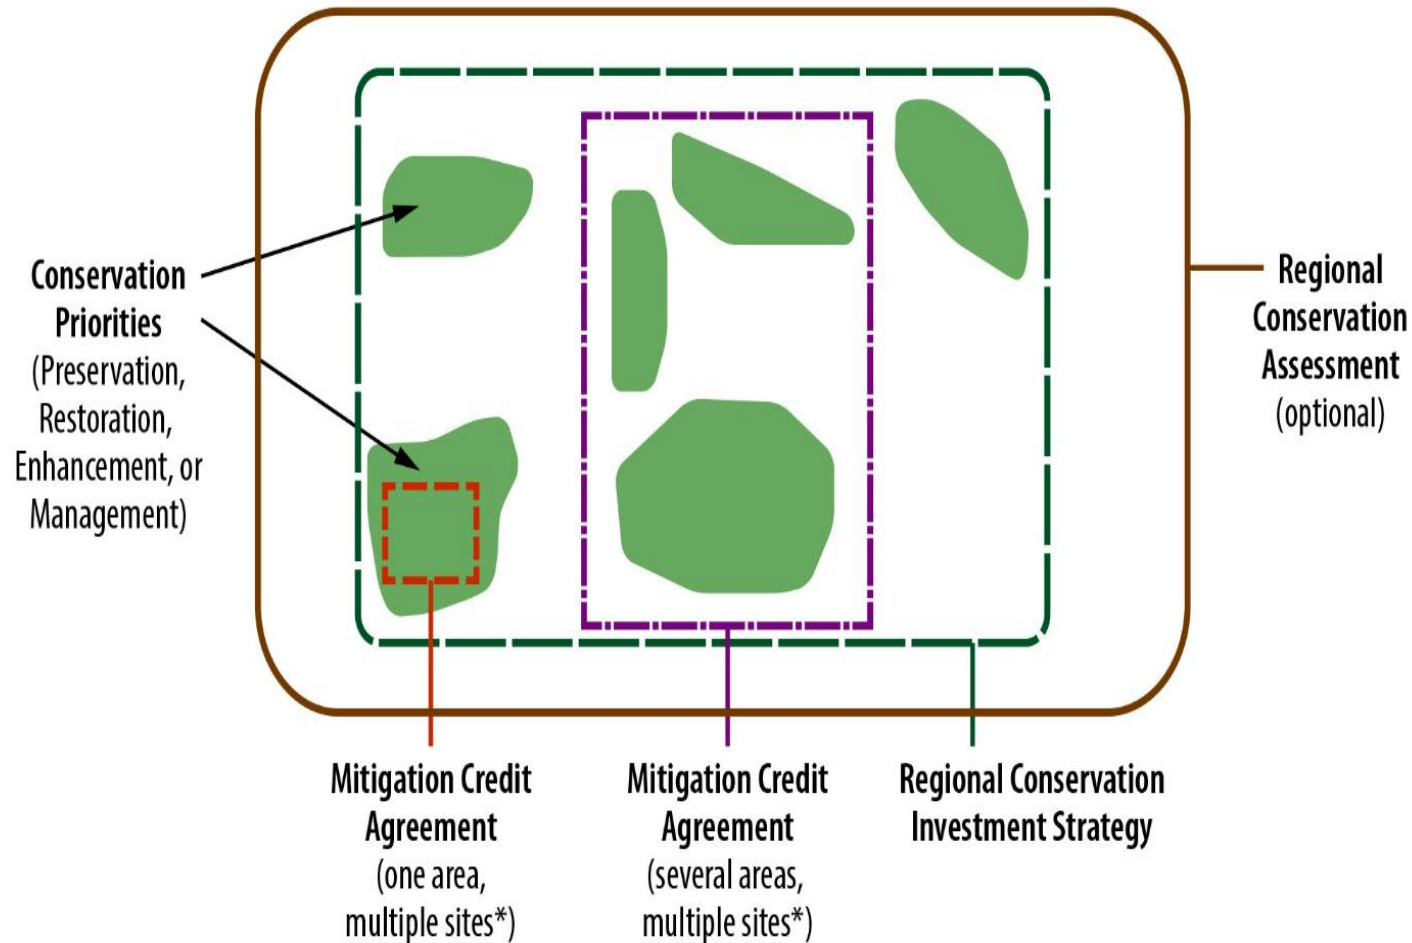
Conservation Priorities (Preservation, Restoration, Enhancement, or Management)

Regional Conservation Assessment (optional)

Mitigation Credit Agreement (one area, multiple sites*)

Mitigation Credit Agreement (several areas, multiple sites*)

Regional Conservation Investment Strategy